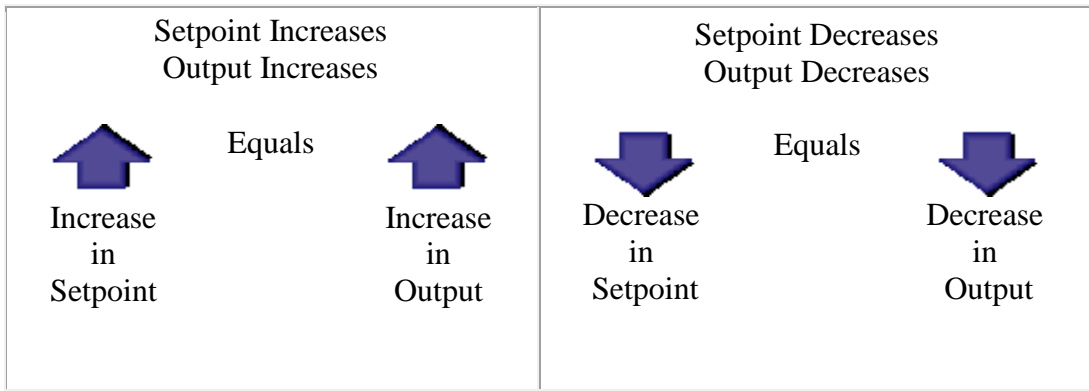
| Setpoint Increases<br>Output Increases<br><br>Equals<br><br>Increase in Setpoint — Increase in Output | Setpoint Decreases<br>Output Decreases<br><br>Equals<br><br>Decrease in Setpoint — Decrease in Output |
|---|---|